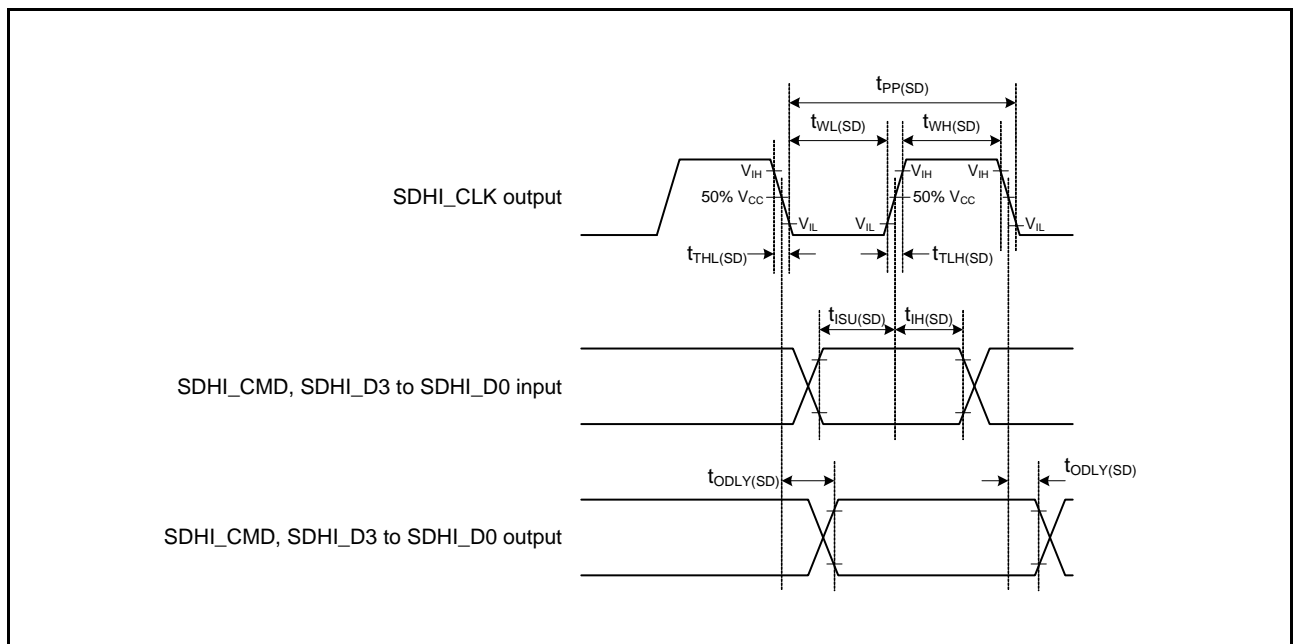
$t_{PP(SD)}$

$t_{WL(SD)}$ $t_{WH(SD)}$

SDHI_CLK output

$V_{IH}$ 50% $V_{CC}$ $V_{IL}$ $V_{IL}$ $V_{IH}$ 50% $V_{CC}$ $V_{IH}$ $V_{IL}$

$t_{THL(SD)}$ $t_{TLH(SD)}$

$t_{ISU(SD)}$ $t_{IH(SD)}$

SDHI_CMD, SDHI_D3 to SDHI_D0 input

$t_{ODLY(SD)}$ $t_{ODLY(SD)}$

SDHI_CMD, SDHI_D3 to SDHI_D0 output